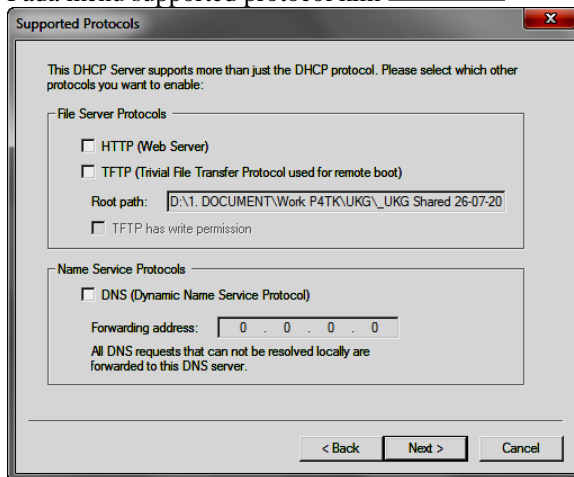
Supported Protocols

This DHCP Server supports more than just the DHCP protocol. Please select which other protocols you want to enable:

File Server Protocols

HTTP (Web Server)

TFTP (Trivial File Transfer Protocol used for remote boot)

Root path: D:\1. DOCUMENT\Work P4TK\UKG\_UKG Shared 26-07-20

TFTP has write permission

Name Service Protocols

DNS (Dynamic Name Service Protocol)

Forwarding address: 0 . 0 . 0 . 0

All DNS requests that can not be resolved locally are forwarded to this DNS server.

< Back Next > Cancel